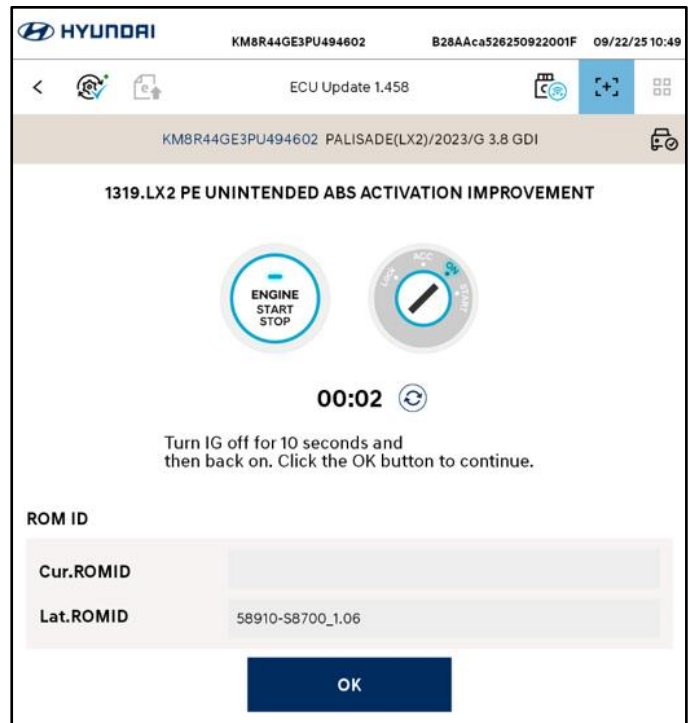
HYUNDAI KM8R44GE3PU494602 B28AAca526250922001F 09/22/25 10:49

ECU Update 1.458

KM8R44GE3PU494602 PALISADE(LX2)/2023/G 3.8 GDI

1319.LX2 PE UNINTENDED ABS ACTIVATION IMPROVEMENT

ENGINE START STOP

LOCK ACC ON START

00:02

Turn IG off for 10 seconds and then back on. Click the OK button to continue.

ROM ID

| Cur.ROMID | |
|---|---|
| Lat.ROMID | 58910-S8700_1.06 |

OK